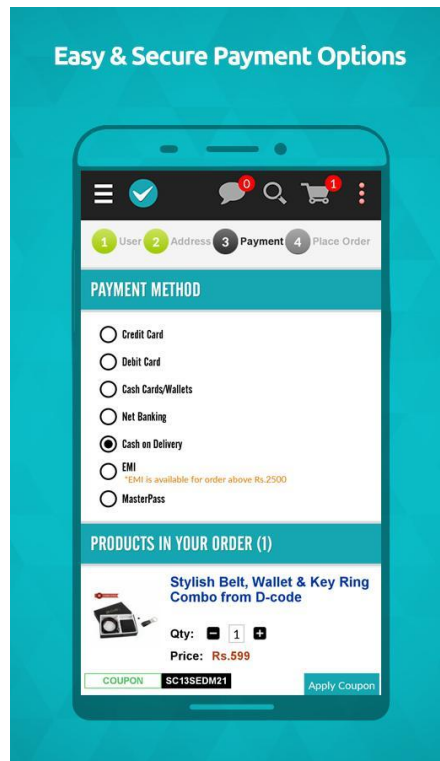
Easy & Secure Payment Options

0 1

1 User 2 Address 3 Payment 4 Place Order

PAYMENT METHOD

Credit Card

Debit Card

Cash Cards/Wallets

Net Banking

Cash on Delivery

EMI
*EMI is available for order above Rs.2500

MasterPass

PRODUCTS IN YOUR ORDER (1)

Stylish Belt, Wallet & Key Ring Combo from D-code

Qty: 1

Price: Rs.599

COUPON SC13SEDM21 Apply Coupon